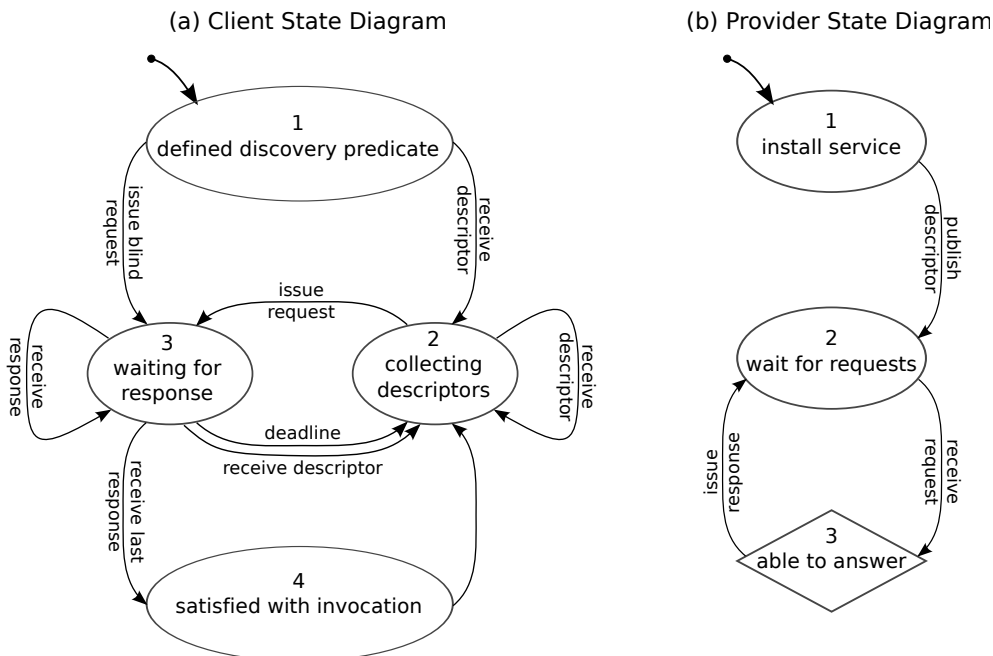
(a) Client State Diagram

1
defined discovery predicate

issue blind request

receive descriptor

issue request

3
waiting for response

2
collecting descriptors

receive response

receive descriptor

deadline

receive descriptor

receive last response

4
satisfied with invocation

(b) Provider State Diagram

1
install service

publish descriptor

2
wait for requests

issue response

receive request

3
able to answer